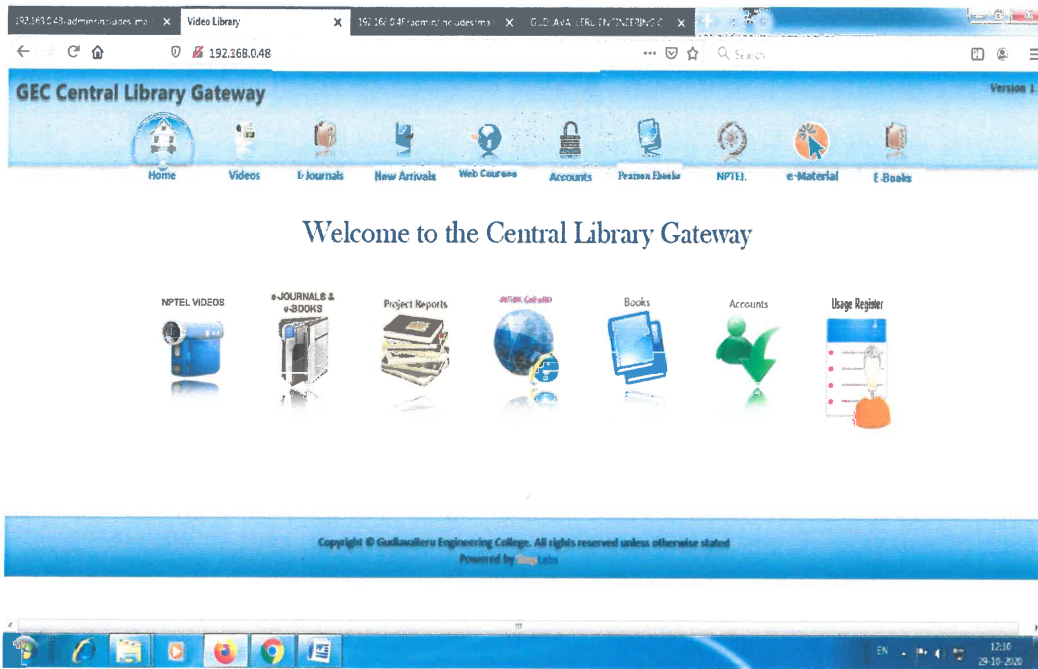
192.168.0.48/admin/includes/ma ×
Video Library ×
192.168.0.48/admin/includes/ma ×
GUDLAVALLERU ENGINEERING C ×

192.168.0.48
Search

GEC Central Library Gateway
Version 1.

Home
Videos
E-Journals
New Arrivals
Web Courses
Accounts
Pearson Ebooks
NPTEL
e-Material
E-Books

Welcome to the Central Library Gateway

NPTEL VIDEOS
e-JOURNALS & e-BOOKS
Project Reports
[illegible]
Books
Accounts
Usage Register

Copyright © Gudlavalleru Engineering College. All rights reserved unless otherwise stated
Powered by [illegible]

EN
12:10
29-10-2020